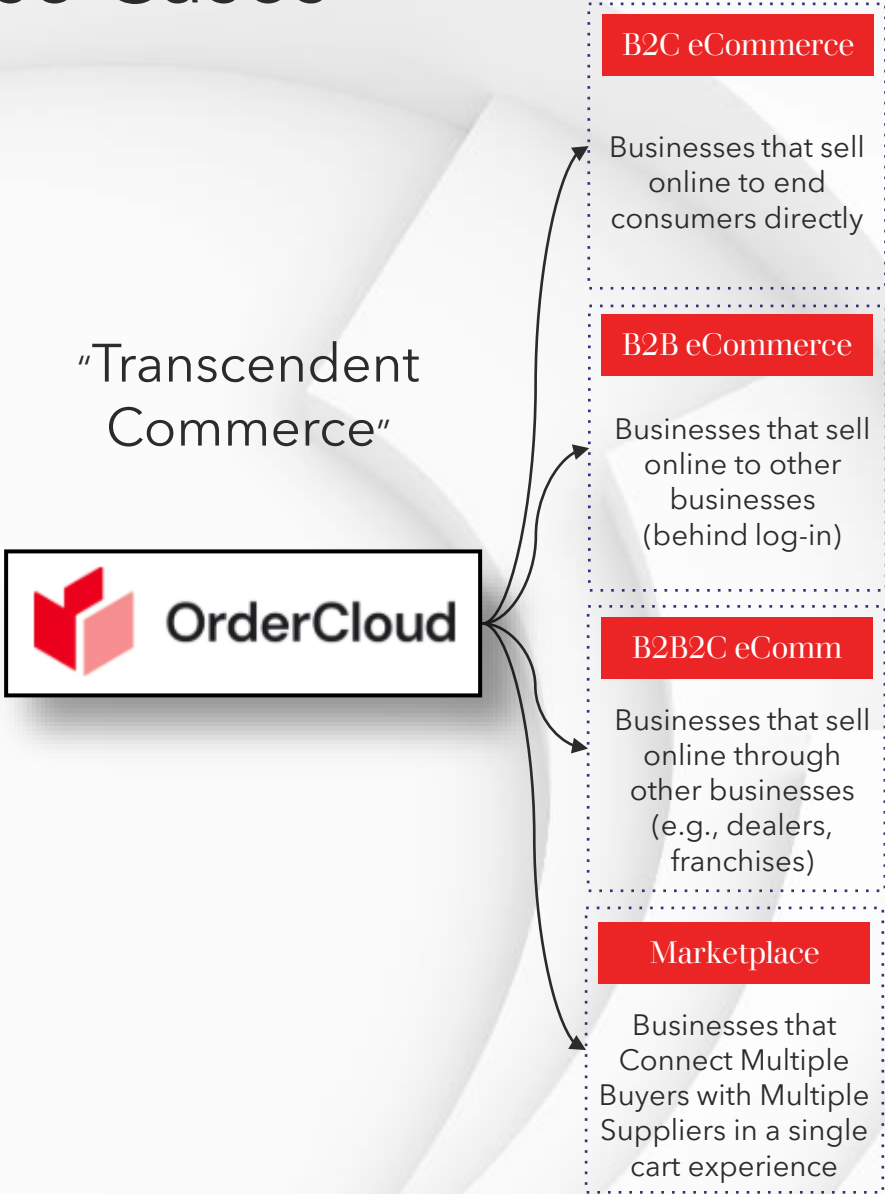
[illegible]

"Transcendent Commerce"

OrderCloud

B2C eCommerce

Businesses that sell online to end consumers directly

B2B eCommerce

Businesses that sell online to other businesses (behind log-in)

B2B2C eComm

Businesses that sell online through other businesses (e.g., dealers, franchises)

Marketplace

Businesses that Connect Multiple Buyers with Multiple Suppliers in a single cart experience